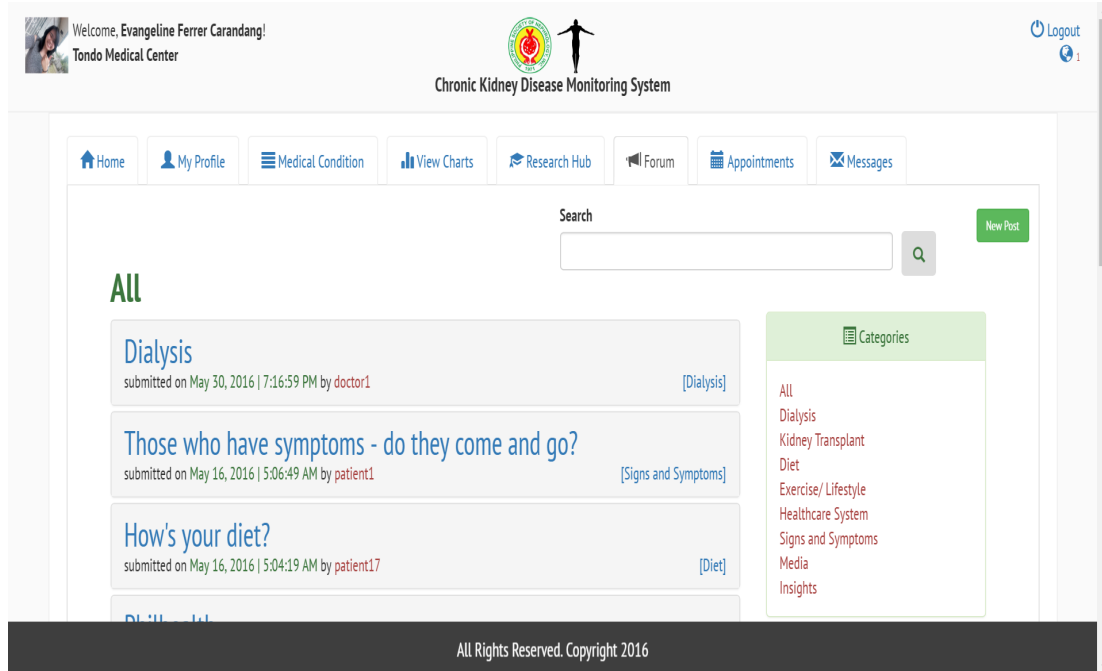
Welcome, Evangeline Ferrer Carandang!
Tondo Medical Center

Chronic Kidney Disease Monitoring System

Logout
1

Home | My Profile | Medical Condition | View Charts | Research Hub | Forum | Appointments | Messages

Search

New Post

All

Dialysis
submitted on May 30, 2016 | 7:16:59 PM by doctor1 [Dialysis]

Those who have symptoms - do they come and go?
submitted on May 16, 2016 | 5:06:49 AM by patient1 [Signs and Symptoms]

How's your diet?
submitted on May 16, 2016 | 5:04:19 AM by patient17 [Diet]

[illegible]

Categories

All
Dialysis
Kidney Transplant
Diet
Exercise/ Lifestyle
Healthcare System
Signs and Symptoms
Media
Insights

All Rights Reserved. Copyright 2016